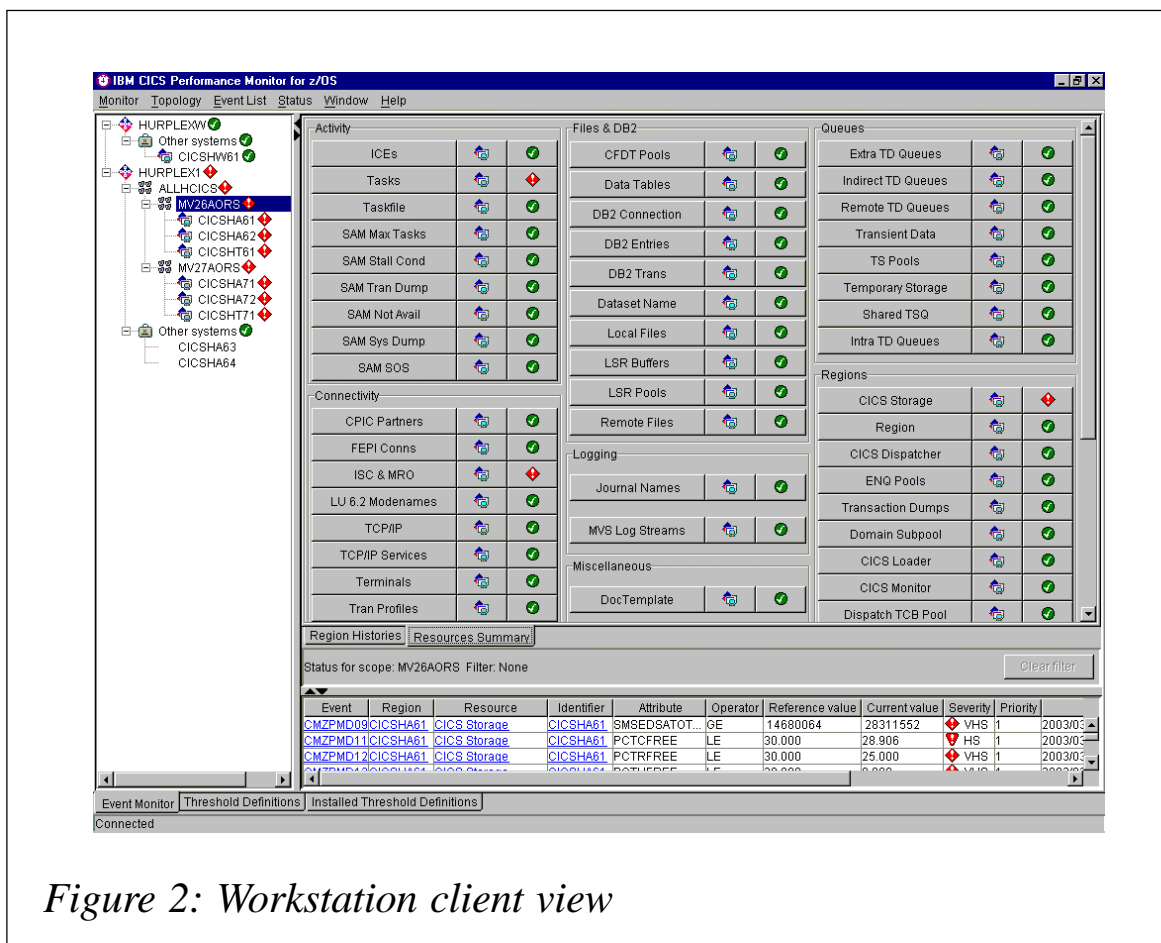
IBM CICS Performance Monitor for z/OS

Monitor Topology Event List Status Window Help

HURPLEXW
Other systems
CICSHW61
HURPLEX1
ALLHCICS
MV26AORS
CICSHA61
CICSHA62
CICSHT61
MV27AORS
CICSHA71
CICSHA72
CICSHT71
Other systems
CICSHA63
CICSHA64

Activity
ICEs
Tasks
Taskfile
SAM Max Tasks
SAM Stall Cond
SAM Tran Dump
SAM Not Avail
SAM Sys Dump
SAM SOS

Connectivity
CPIC Partners
FEPI Conns
ISC & MRO
LU 6.2 Modenames
TCP/IP
TCP/IP Services
Terminals
Tran Profiles

Files & DB2
CFDT Pools
Data Tables
DB2 Connection
DB2 Entries
DB2 Trans
Dataset Name
Local Files
LSR Buffers
LSR Pools
Remote Files

Logging
Journal Names
MVS Log Streams

Miscellaneous
DocTemplate

Queues
Extra TD Queues
Indirect TD Queues
Remote TD Queues
Transient Data
TS Pools
Temporary Storage
Shared TSQ
Intra TD Queues

Regions
CICS Storage
Region
CICS Dispatcher
ENQ Pools
Transaction Dumps
Domain Subpool
CICS Loader
CICS Monitor
Dispatch TCB Pool

Region Histories | Resources Summary

Status for scope: MV26AORS Filter: None

Clear filter

| Event | Region | Resource | Identifier | Attribute | Operator | Reference value | Current value | Severity | Priority | |
|---|---|---|---|---|---|---|---|---|---|---|
| CMZPMD09 | CICSHA61 | CICS Storage | CICSHA61 | SMSEDSATOT... | GE | 14680064 | 28311552 | VHS | 1 | 2003/03 |
| CMZPMD11 | CICSHA61 | CICS Storage | CICSHA61 | PCTCFREE | LE | 30.000 | 28.906 | HS | 1 | 2003/03 |
| CMZPMD12 | CICSHA61 | CICS Storage | CICSHA61 | PCTRFREE | LE | 30.000 | 25.000 | VHS | 1 | 2003/03 |

Event Monitor | Threshold Definitions | Installed Threshold Definitions

Connected

Figure 2: Workstation client view